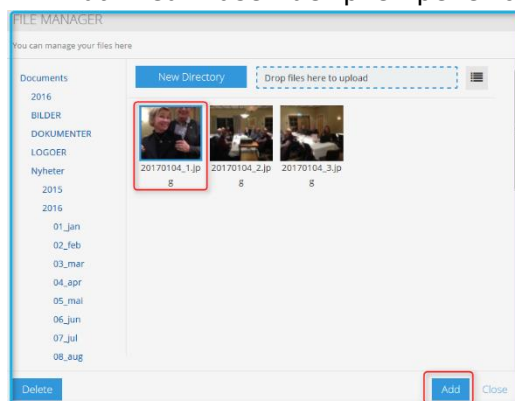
FILE MANAGER

You can manage your files here

Documents
2016
BILDER
DOKUMENTER
LOGOER
Nyheter
2015
2016
01_jan
02_feb
03_mar
04_apr
05_mai
06_jun
07_jul
08_aug

New Directory

Drop files here to upload

20170104_1.jpg

20170104_2.jpg

20170104_3.jpg

Delete

Add

Close